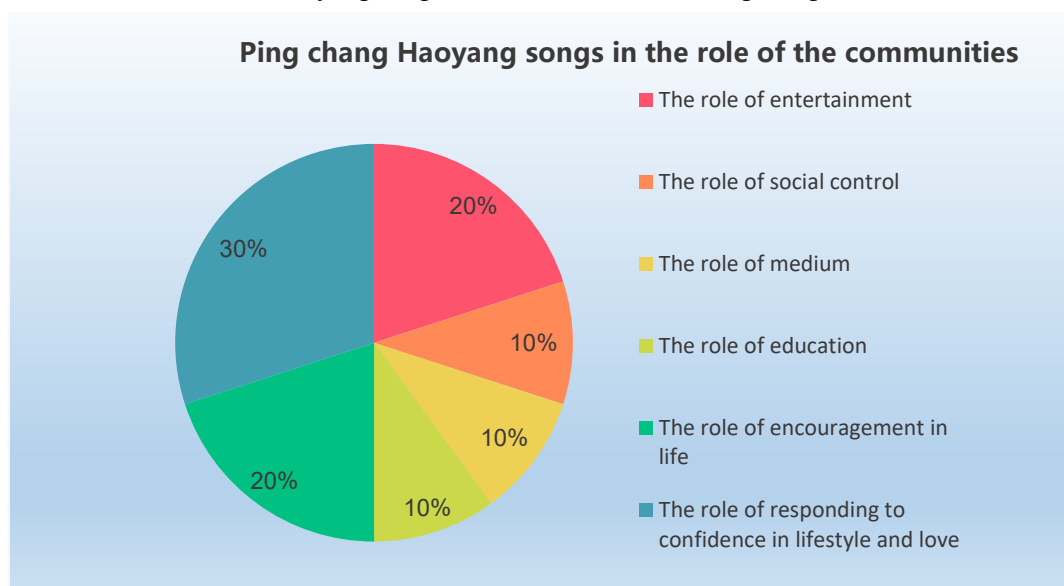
Ping chang Haoyang songs in the role of the communities

30%

20%

10%

10%

10%

20%

The role of entertainment

The role of social control

The role of medium

The role of education

The role of encouragement in life

The role of responding to confidence in lifestyle and love